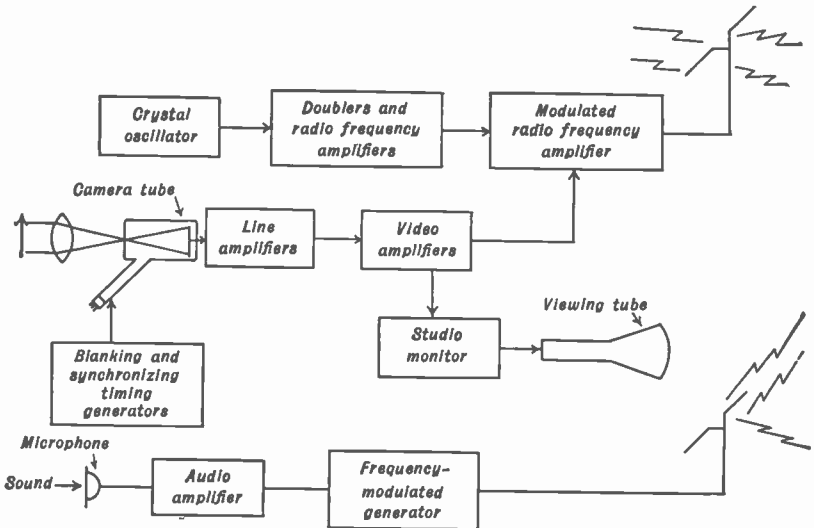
Crystal oscillator

Doublers and radio frequency amplifiers

Modulated radio frequency amplifier

Camera tube

Line amplifiers

Video amplifiers

Studio monitor

Viewing tube

Blanking and synchronizing timing generators

Microphone

Sound

Audio amplifier

Frequency-modulated generator